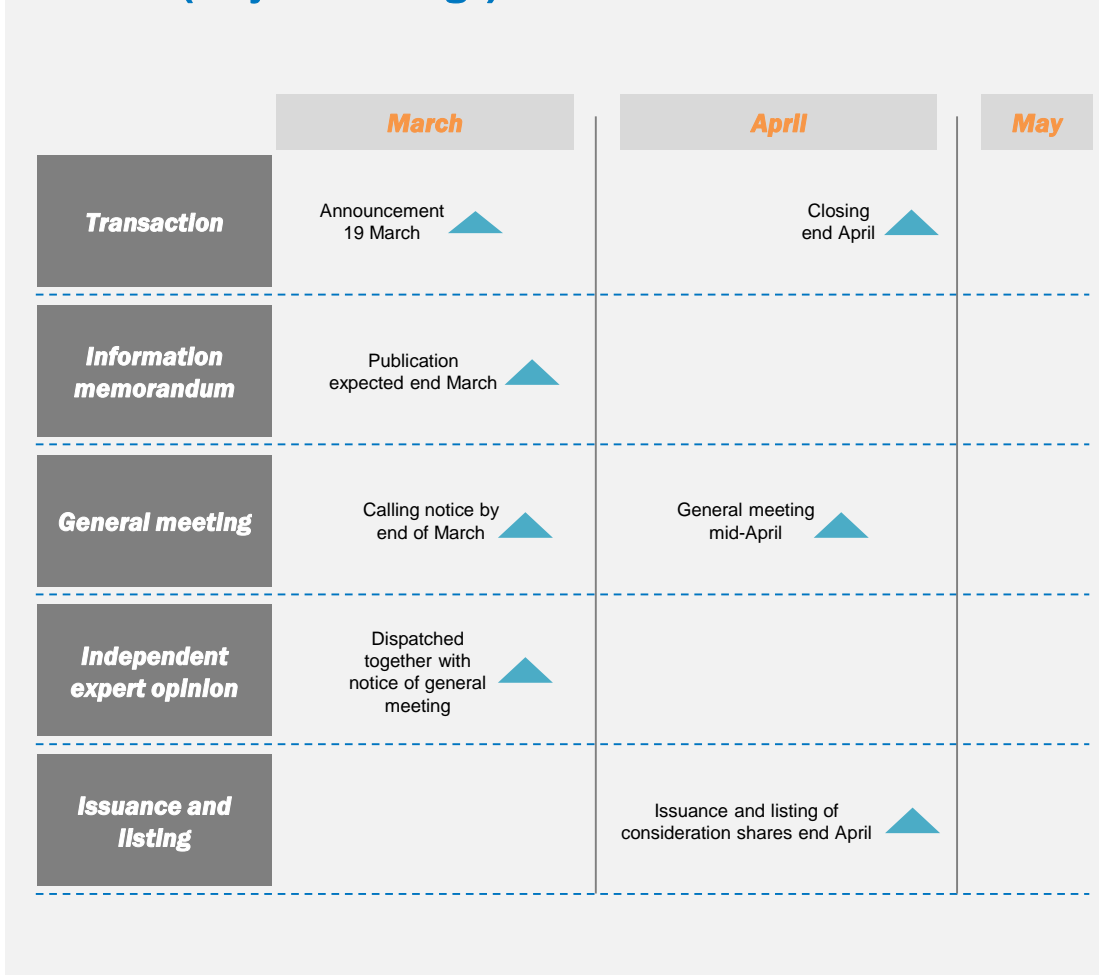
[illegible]

| | March | April | May |
|---|---|---|---|
| Transaction | Announcement 19 March | Closing end April | |
| Information memorandum | Publication expected end March | | |
| General meeting | Calling notice by end of March | General meeting mid-April | |
| Independent expert opinion | Dispatched together with notice of general meeting | | |
| Issuance and listing | | Issuance and listing of consideration shares end April | |